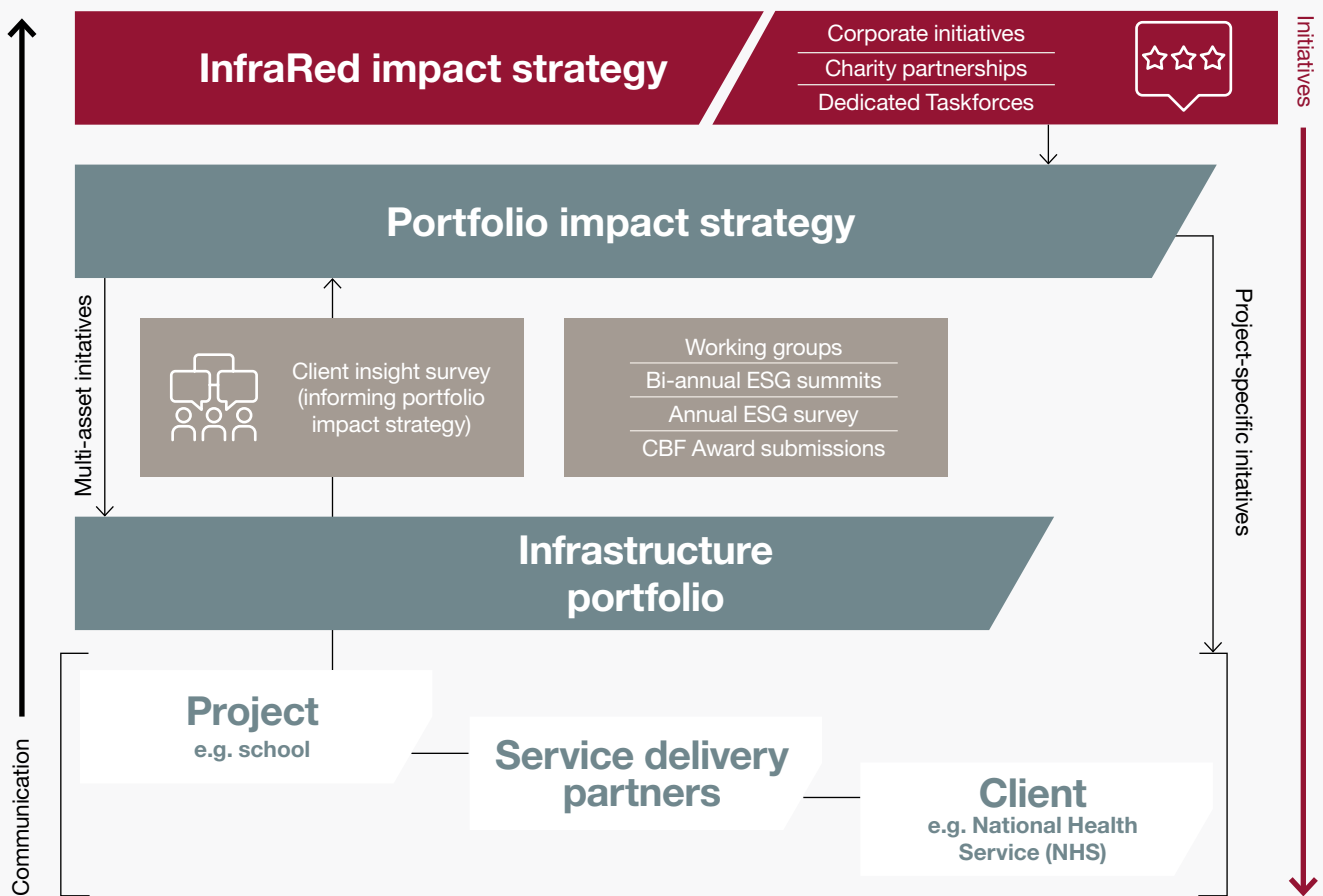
InfraRed impact strategy

Corporate initiatives
Charity partnerships
Dedicated Taskforces

Initiatives

Portfolio impact strategy

Multi-asset initatives

Client insight survey (informing portfolio impact strategy)

Working groups
Bi-annual ESG summits
Annual ESG survey
CBF Award submissions

Project-specific initatives

Infrastructure portfolio

Project
e.g. school

Service delivery partners

Client
e.g. National Health Service (NHS)

Communication